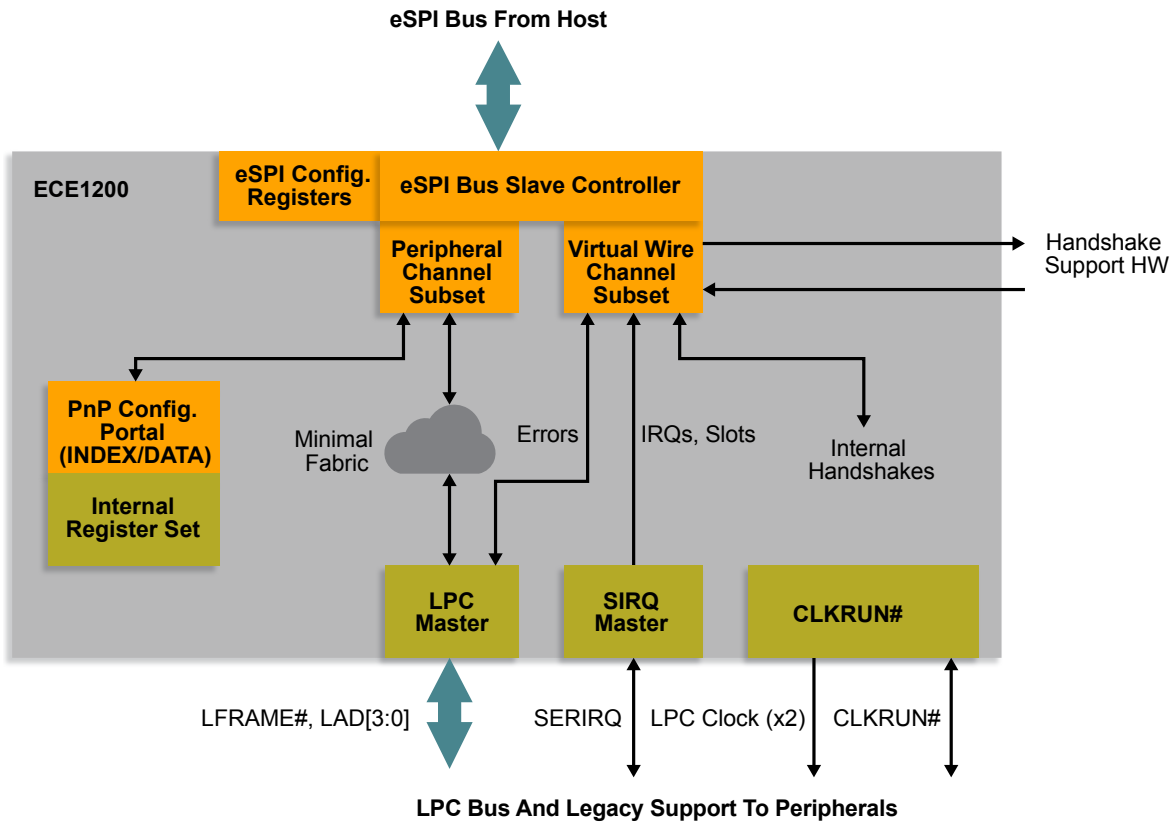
eSPI Bus From Host

ECE1200

eSPI Config. Registers

eSPI Bus Slave Controller

Peripheral Channel Subset

Virtual Wire Channel Subset

Handshake Support HW

PnP Config. Portal (INDEX/DATA)

Internal Register Set

Minimal Fabric

Errors

IRQs, Slots

Internal Handshakes

LPC Master

SIRQ Master

CLKRUN#

LFRAME#, LAD[3:0]

SERIRQ

LPC Clock (x2)

CLKRUN#

LPC Bus And Legacy Support To Peripherals